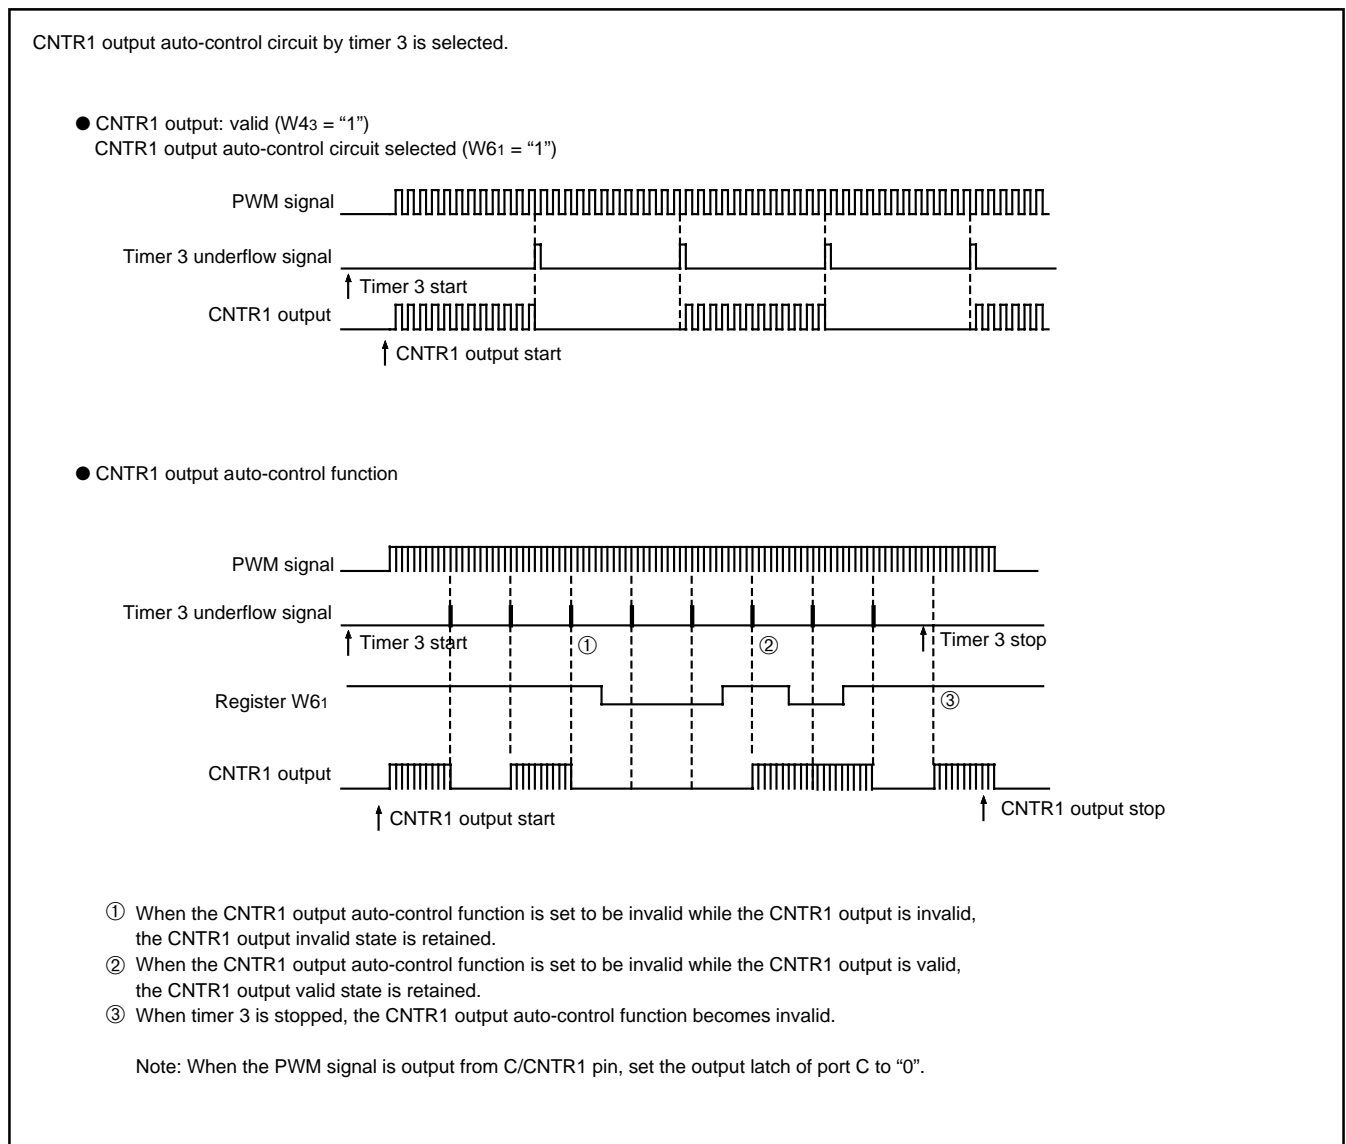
CNTR1 output auto-control circuit by timer 3 is selected.

● CNTR1 output: valid (W4$_3$ = “1”)
CNTR1 output auto-control circuit selected (W6$_1$ = “1”)

PWM signal

Timer 3 underflow signal

Timer 3 start

CNTR1 output

CNTR1 output start

● CNTR1 output auto-control function

PWM signal

Timer 3 underflow signal

Timer 3 start

①

②

Timer 3 stop

Register W6$_1$

③

CNTR1 output

CNTR1 output start

CNTR1 output stop

① When the CNTR1 output auto-control function is set to be invalid while the CNTR1 output is invalid, the CNTR1 output invalid state is retained.
② When the CNTR1 output auto-control function is set to be invalid while the CNTR1 output is valid, the CNTR1 output valid state is retained.
③ When timer 3 is stopped, the CNTR1 output auto-control function becomes invalid.

Note: When the PWM signal is output from C/CNTR1 pin, set the output latch of port C to “0”.